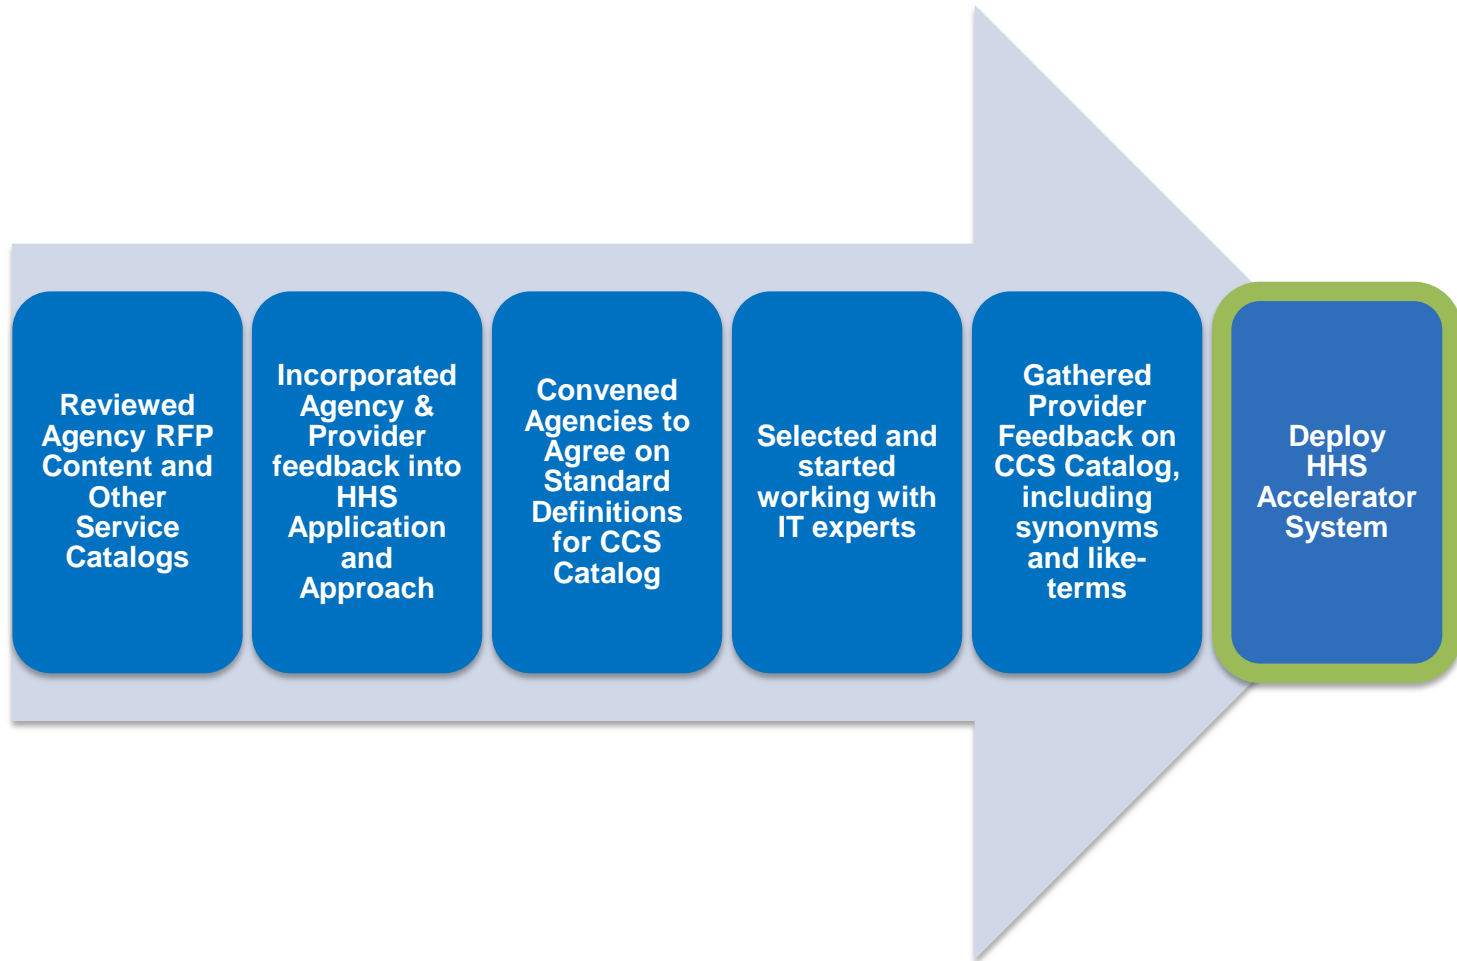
Reviewed Agency RFP Content and Other Service Catalogs

Incorporated Agency & Provider feedback into HHS Application and Approach

Convened Agencies to Agree on Standard Definitions for CCS Catalog

Selected and started working with IT experts

Gathered Provider Feedback on CCS Catalog, including synonyms and like-terms

Deploy HHS Accelerator System